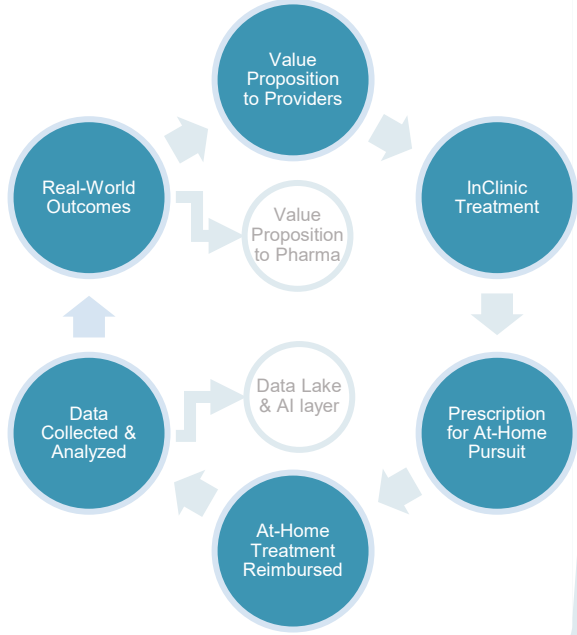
Value Proposition to Providers

InClinic Treatment

Prescription for At-Home Pursuit

At-Home Treatment Reimbursed

Data Collected & Analyzed

Real-World Outcomes

Value Proposition to Pharma

Data Lake & AI layer